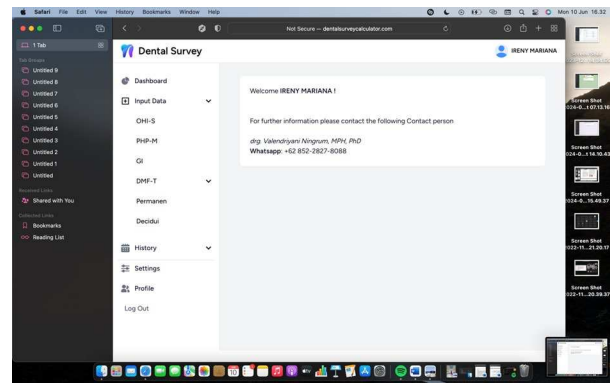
Safari File Edit View History Bookmarks Window Help

Mon 10 Jun 16.32

1 Tab

Tab Groups

Untitled 9

Untitled 8

Untitled 7

Untitled 6

Untitled 5

Untitled 4

Untitled 3

Untitled 2

Untitled 1

Untitled

Received Links

Shared with You

Collected Links

Bookmarks

Reading List

Not Secure — dentalsurveycalculator.com

Dental Survey

IRENY MARIANA

Dashboard

Input Data

OHI-S

PHP-M

GI

DMF-T

Permanen

Decidui

History

Settings

Profile

Log Out

Welcome IRENY MARIANA !

For further information please contact the following Contact person

drg. Valendriyani Ningrum, MPH, PhD

Whatsapp: +62 852-2827-8088

Screen Shot 2024-0...1.07.13.16

Screen Shot 2024-0...t 14.10.43

Screen Shot 2024-0....15.49.37

Screen Shot 2022-11...21.20.17

Screen Shot 2022-11...20.39.37